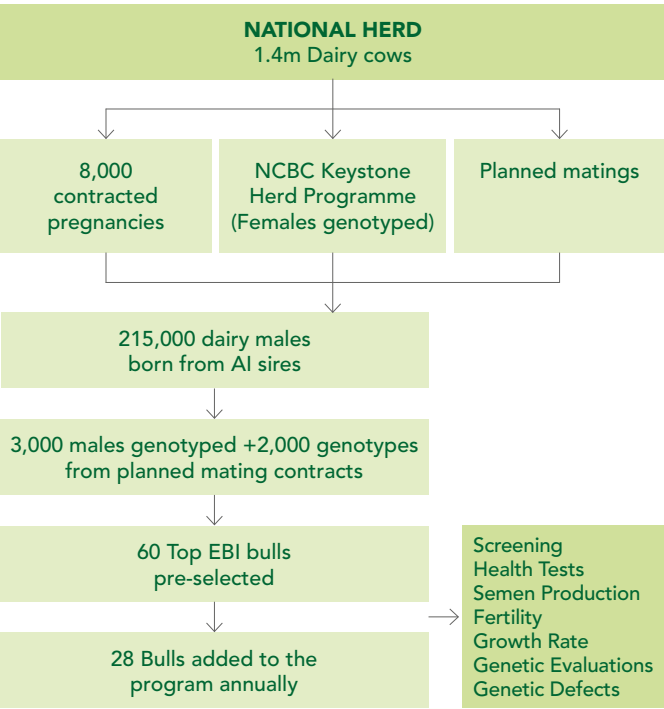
NATIONAL HERD
1.4m Dairy cows

8,000 contracted pregnancies

NCBC Keystone Herd Programme (Females genotyped)

Planned matings

215,000 dairy males born from AI sires

3,000 males genotyped +2,000 genotypes from planned mating contracts

60 Top EBI bulls pre-selected

Screening
Health Tests
Semen Production
Fertility
Growth Rate
Genetic Evaluations
Genetic Defects

28 Bulls added to the program annually